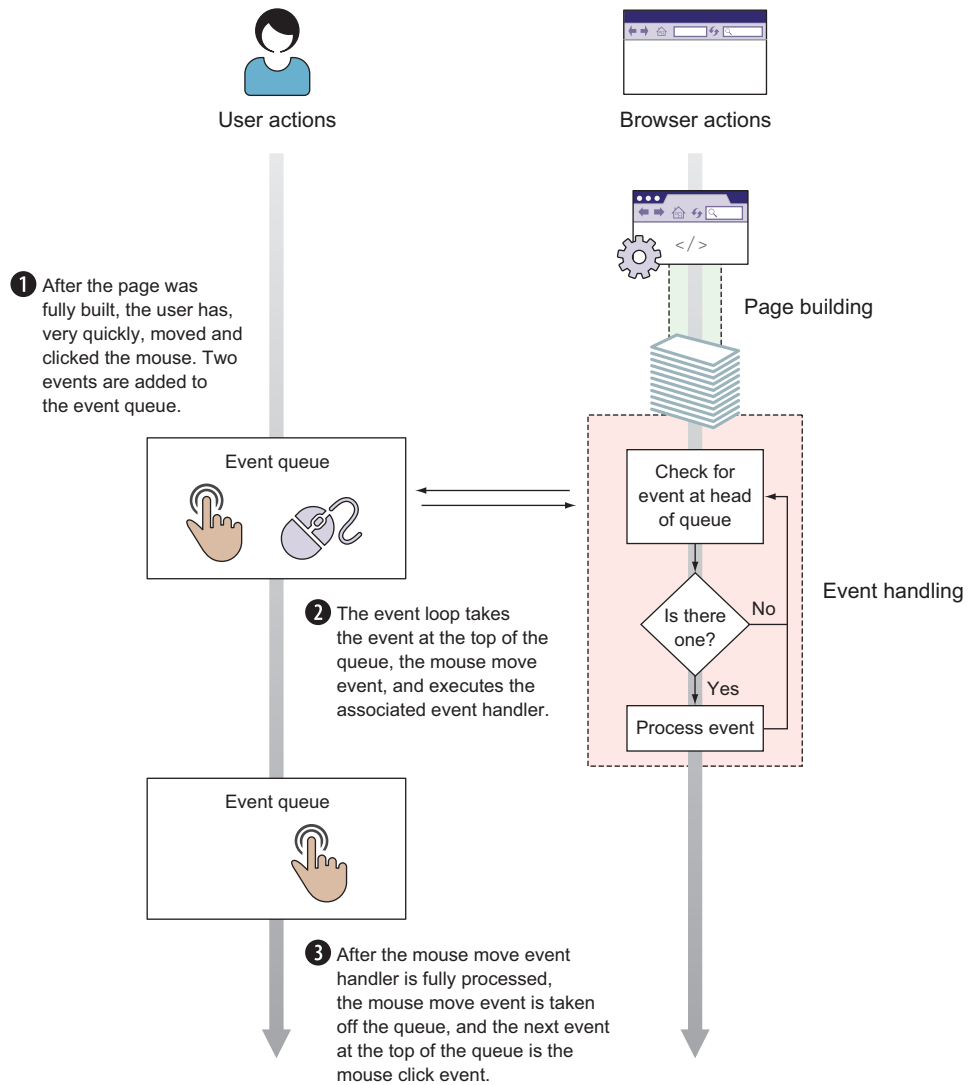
User actions

Browser actions

</>

Page building

1 After the page was fully built, the user has, very quickly, moved and clicked the mouse. Two events are added to the event queue.

Event queue

Check for event at head of queue

Is there one?

No

Yes

Process event

Event handling

2 The event loop takes the event at the top of the queue, the mouse move event, and executes the associated event handler.

Event queue

3 After the mouse move event handler is fully processed, the mouse move event is taken off the queue, and the next event at the top of the queue is the mouse click event.